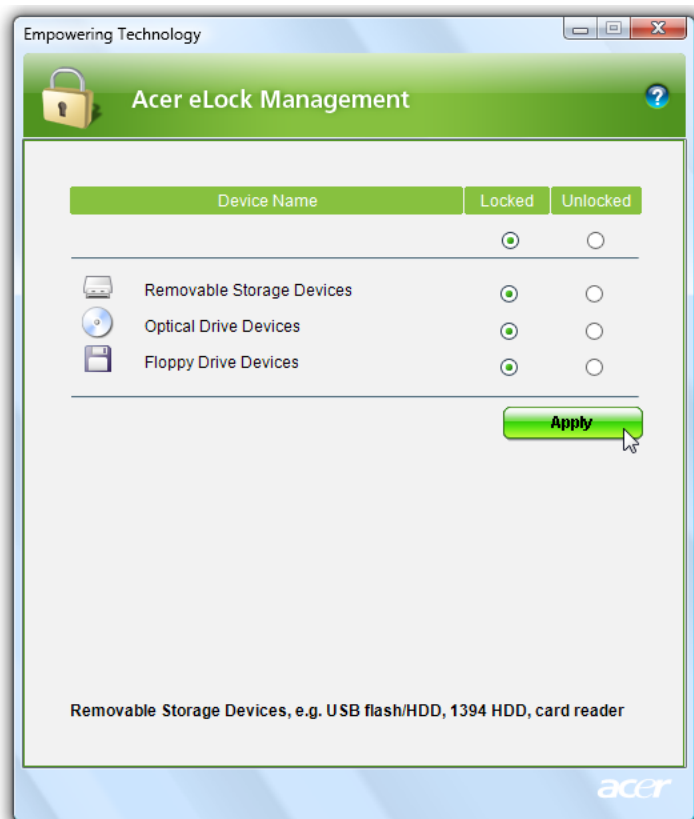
Empowering Technology

Acer eLock Management

?

| Device Name | Locked | Unlocked |
|---|---|---|
| | ◉ | ○ |
| Removable Storage Devices | ◉ | ○ |
| Optical Drive Devices | ◉ | ○ |
| Floppy Drive Devices | ◉ | ○ |

Apply

Removable Storage Devices, e.g. USB flash/HDD, 1394 HDD, card reader

acer